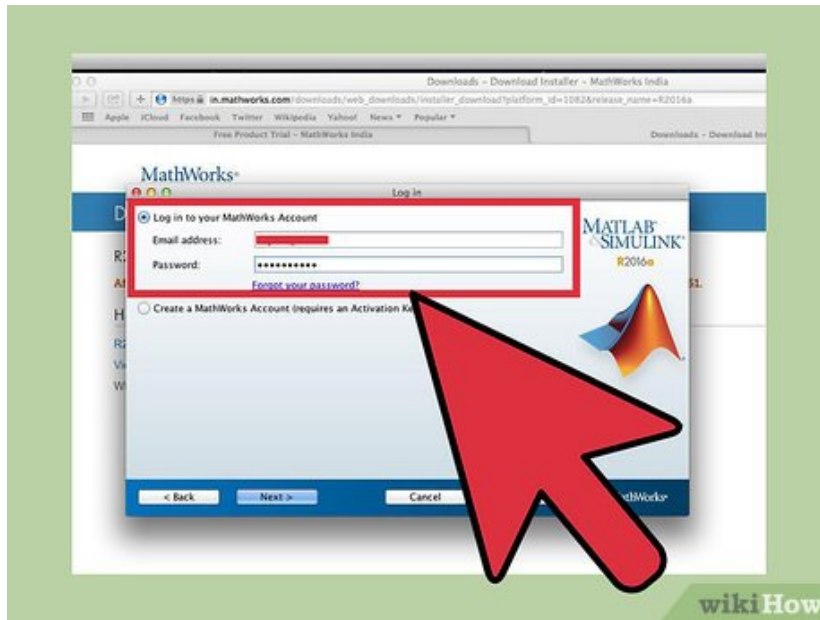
Downloads - Download Installer - MathWorks India

https in.mathworks.com/downloads/web_downloads/installer_download?platform_id=1082&release_name=R2016a

Apple iCloud Facebook Twitter Wikipedia Yahoo! News Popular

Free Product Trial - MathWorks India

Downloads - Download Ins

MathWorks

Log in

D

R

A

H

R

V

W

Log in to your MathWorks Account

Email address:

Password: ●●●●●●●●●●●

Forgot your password?

Create a MathWorks Account (requires an Activation Ke

MATLAB SIMULINK

R2016a

51.

< Back

Next >

Cancel

MathWorks

wikiHow